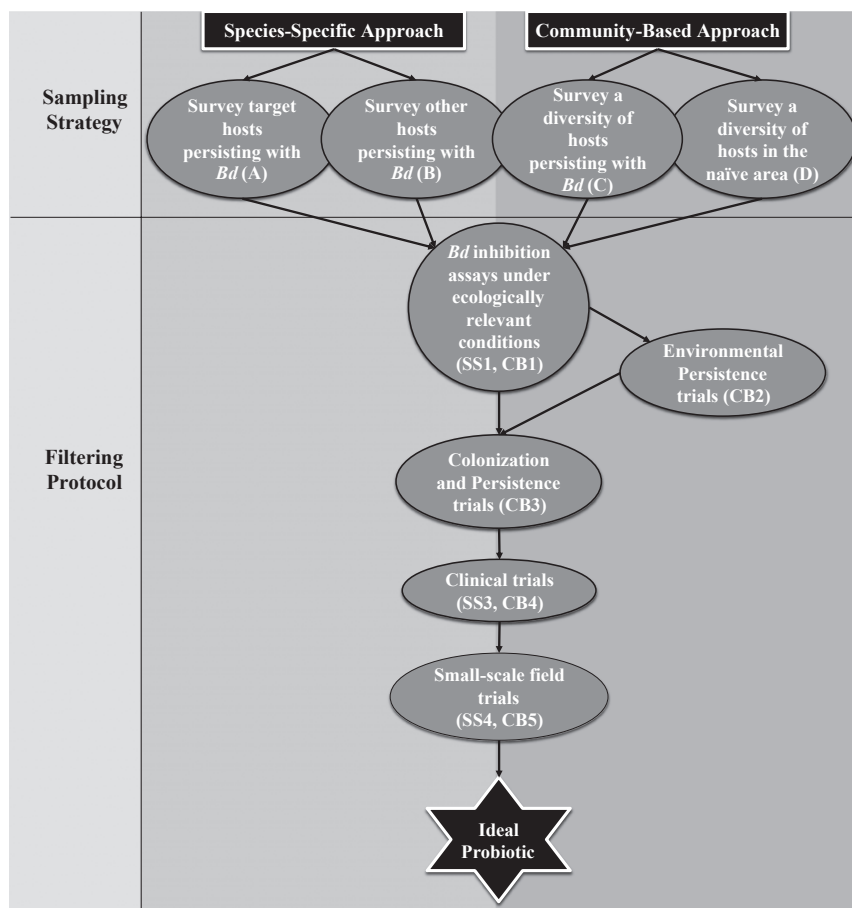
Species-Specific Approach

Community-Based Approach

Sampling Strategy

Survey target hosts persisting with *Bd* (A)

Survey other hosts persisting with *Bd* (B)

Survey a diversity of hosts persisting with *Bd* (C)

Survey a diversity of hosts in the naïve area (D)

Filtering Protocol

*Bd* inhibition assays under ecologically relevant conditions (SS1, CB1)

Environmental Persistence trials (CB2)

Colonization and Persistence trials (CB3)

Clinical trials (SS3, CB4)

Small-scale field trials (SS4, CB5)

Ideal Probiotic